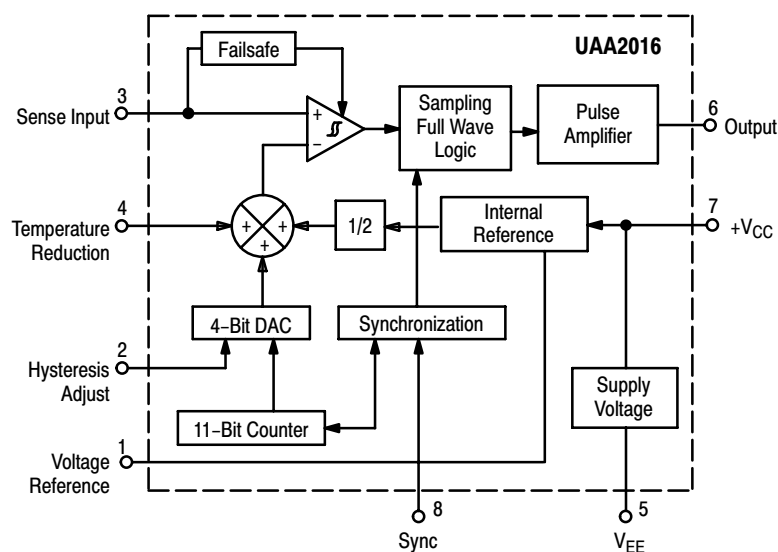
UAA2016

Failsafe

3
Sense Input

+
−

Sampling Full Wave Logic

Pulse Amplifier

6
Output

4
Temperature Reduction

+
+
+

1/2

Internal Reference

7
$+V_{CC}$

4-Bit DAC

Synchronization

2
Hysteresis Adjust

Supply Voltage

11-Bit Counter

1
Voltage Reference

8
Sync

5
$V_{EE}$